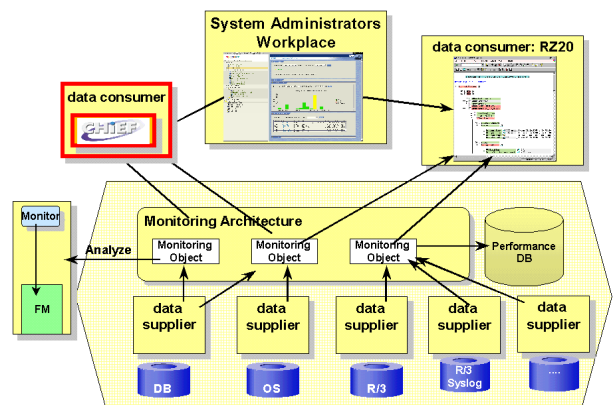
System Administrators Workplace

data consumer: RZ20

data consumer

CHIEF

Monitor

FM

Analyze

Monitoring Architecture

Monitoring Object

Monitoring Object

Monitoring Object

Performance DB

data supplier

data supplier

data supplier

data supplier

data supplier

DB

OS

R/3

R/3 Syslog

....